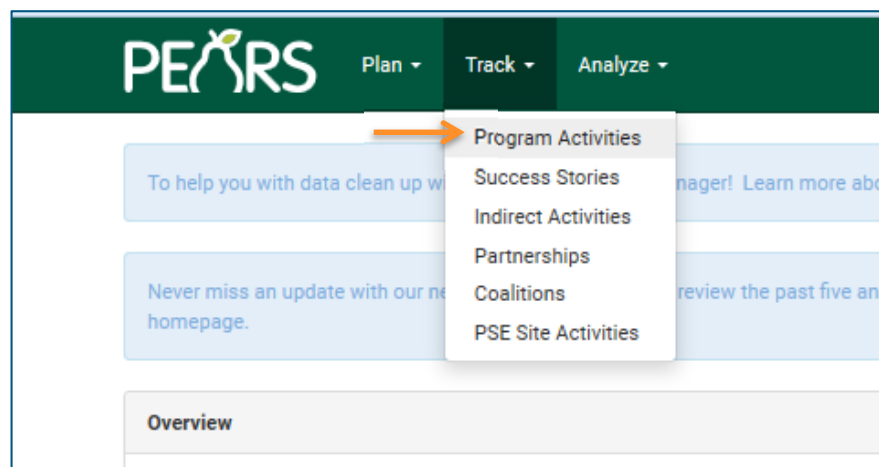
PEARS Plan Track Analyze

Program Activities
Success Stories
Indirect Activities
Partnerships
Coalitions
PSE Site Activities

To help you with data clean up w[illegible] nager! Learn more abo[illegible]

Never miss an update with our ne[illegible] review the past five an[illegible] homepage.

Overview